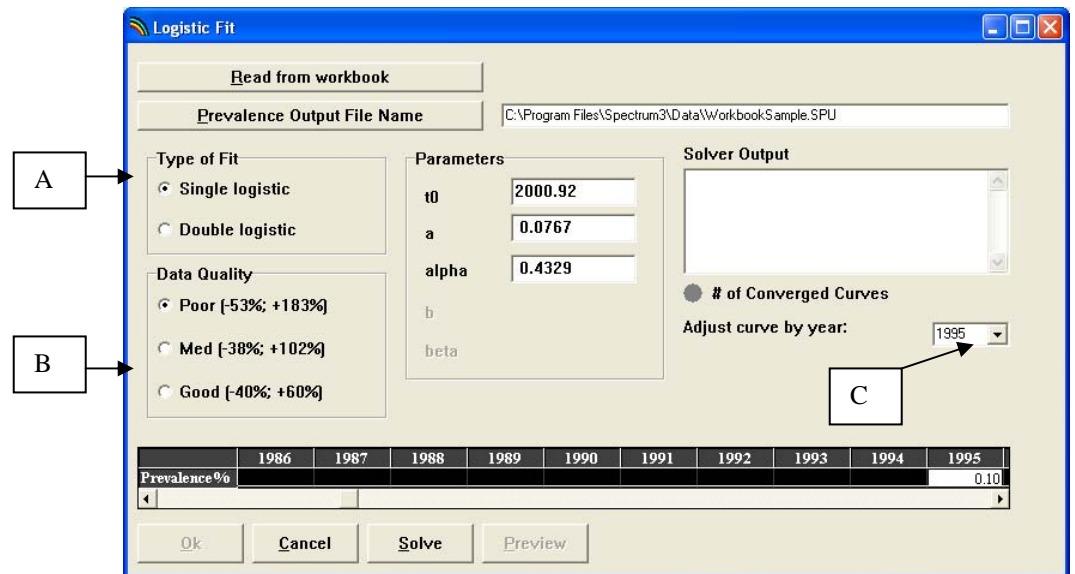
Logistic Fit

Read from workbook

Prevalence Output File Name

C:\Program Files\Spectrum3\Data\WorkbookSample.SPU

A

Type of Fit
Single logistic
Double logistic

Parameters
t0 2000.92
a 0.0767
alpha 0.4329
b
beta

Solver Output

# of Converged Curves

Adjust curve by year: 1995

Data Quality
Poor (-53%; +183%)
Med (-38%; +102%)
Good (-40%; +60%)

B

C

| | 1986 | 1987 | 1988 | 1989 | 1990 | 1991 | 1992 | 1993 | 1994 | 1995 |
|---|---|---|---|---|---|---|---|---|---|---|
| Prevalence% | | | | | | | | | | 0.10 |

Ok Cancel Solve Preview